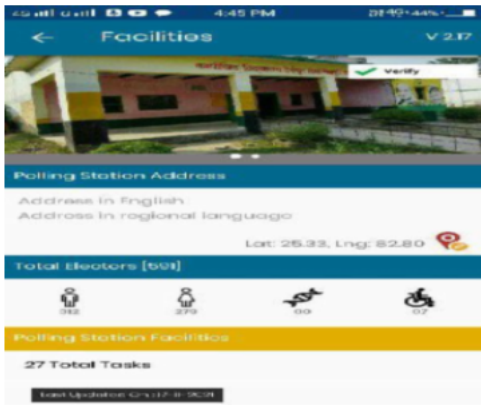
4:45 PM

44%

←

Facilities

V 2.17

Verify

Polling Station Address

Address in English

Address in regional language

Lat: 25.33, Lng: 82.80

Total Electors [691]

312

379

00

07

Polling Station Facilities

27 Total Tasks

Last Updated On: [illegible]